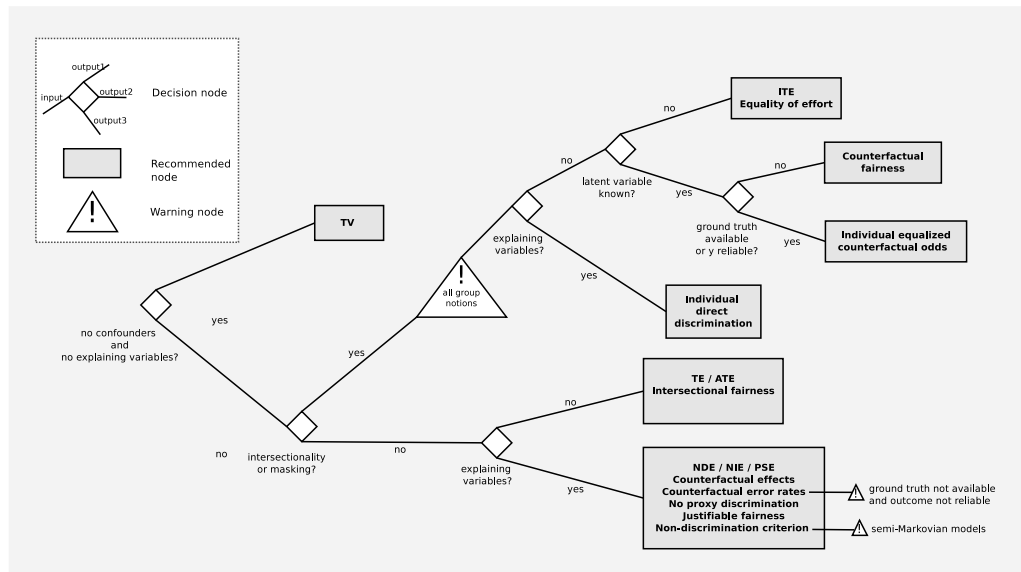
output1
input
output2
output3
Decision node

Recommended node

Warning node

TV

no confounders and no explaining variables?

yes

no

intersectionality or masking?

yes

all group notions

explaining variables?

no

latent variable known?

no

ITE
Equality of effort

yes

ground truth available or y reliable?

no

Counterfactual fairness

yes

Individual equalized counterfactual odds

yes

Individual direct discrimination

no

explaining variables?

no

TE / ATE
Intersectional fairness

yes

NDE / NIE / PSE
Counterfactual effects
Counterfactual error rates
No proxy discrimination
Justifiable fairness
Non-discrimination criterion

ground truth not available and outcome not reliable

semi-Markovian models